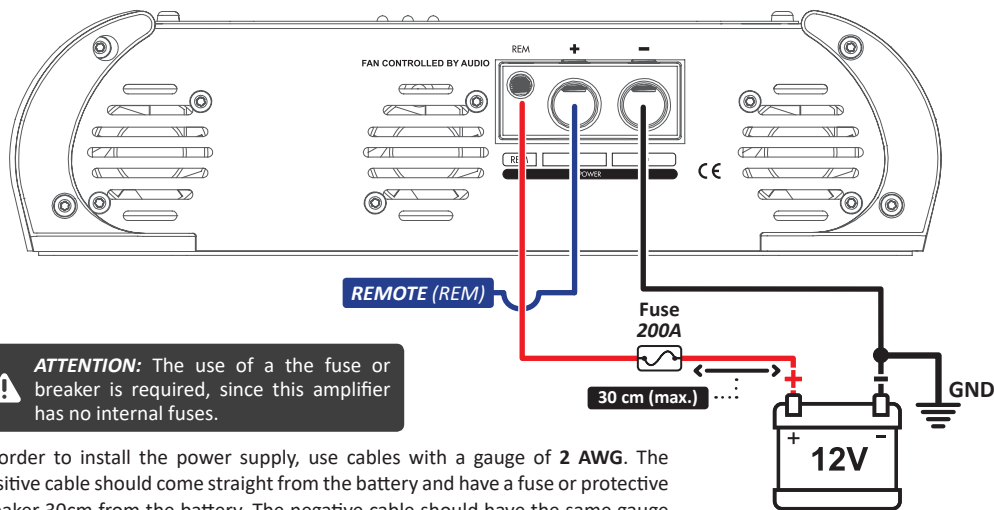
FAN CONTROLLED BY AUDIO

REM

+

−

REM

POWER

CE

REMOTE (REM)

Fuse
200A

+

30 cm (max.)

GND

+

−

12V

ATTENTION: The use of a the fuse or breaker is required, since this amplifier has no internal fuses.

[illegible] order to install the power supply, use cables with a gauge of 2 AWG. The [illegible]sitive cable should come straight from the battery and have a fuse or protective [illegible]eaker 30cm from the battery. The negative cable should have the same gauge